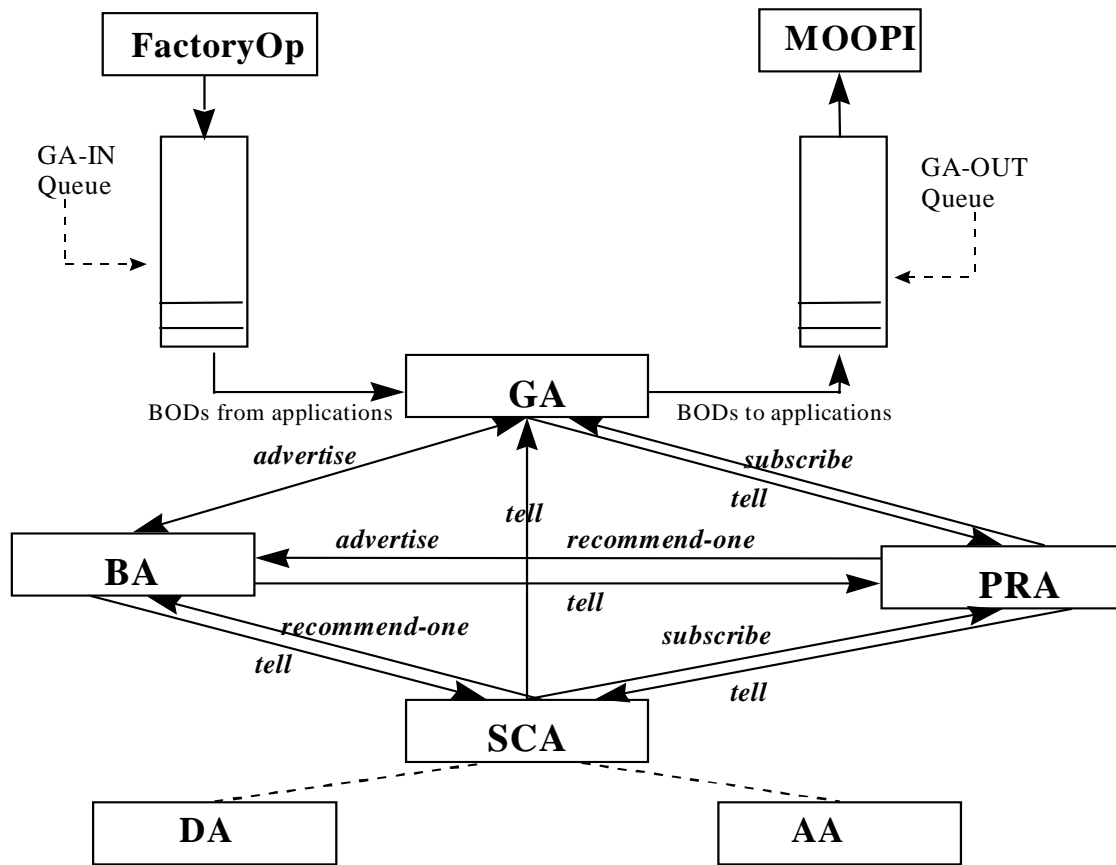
FactoryOp

MOOPI

GA-IN Queue

GA-OUT Queue

BODs from applications

GA

BODs to applications

advertise

subscribe

tell

tell

BA

advertise

recommend-one

PRA

tell

recommend-one

subscribe

tell

tell

SCA

DA

AA